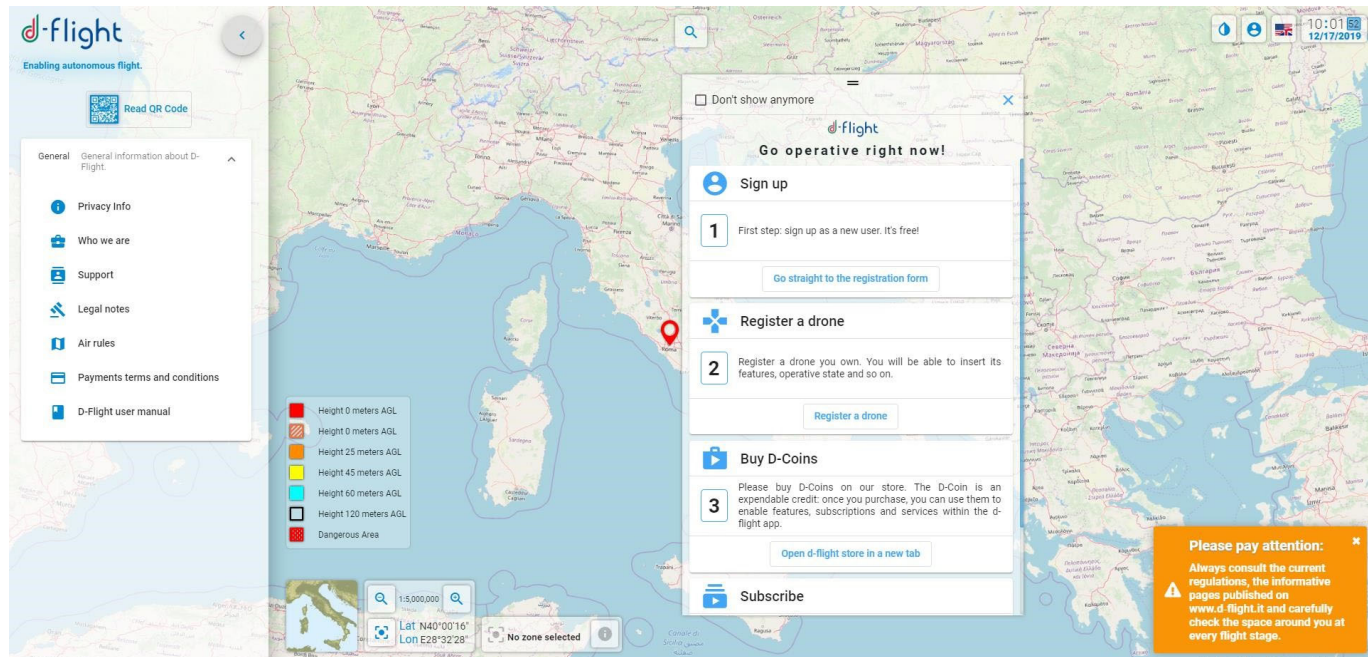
d-flight
Enabling autonomous flight.

Read QR Code

General General information about D-Flight.

Privacy Info
Who we are
Support
Legal notes
Air rules
Payments terms and conditions
D-Flight user manual

Height 0 meters AGL
Height 0 meters AGL
Height 25 meters AGL
Height 45 meters AGL
Height 60 meters AGL
Height 120 meters AGL
Dangerous Area

1:5,000,000
Lat N40°00'16"
Lon E28°32'28"
No zone selected

10:01 52
12/17/2019

Don't show anymore
d-flight
Go operative right now!

Sign up
1 First step: sign up as a new user. It's free!
Go straight to the registration form

Register a drone
2 Register a drone you own. You will be able to insert its features, operative state and so on.
Register a drone

Buy D-Coins
3 Please buy D-Coins on our store. The D-Coin is an expendable credit: once you purchase, you can use them to enable features, subscriptions and services within the d-flight app.
Open d-flight store in a new tab

Subscribe

Please pay attention:
Always consult the current regulations, the informative pages published on www.d-flight.it and carefully check the space around you at every flight stage.